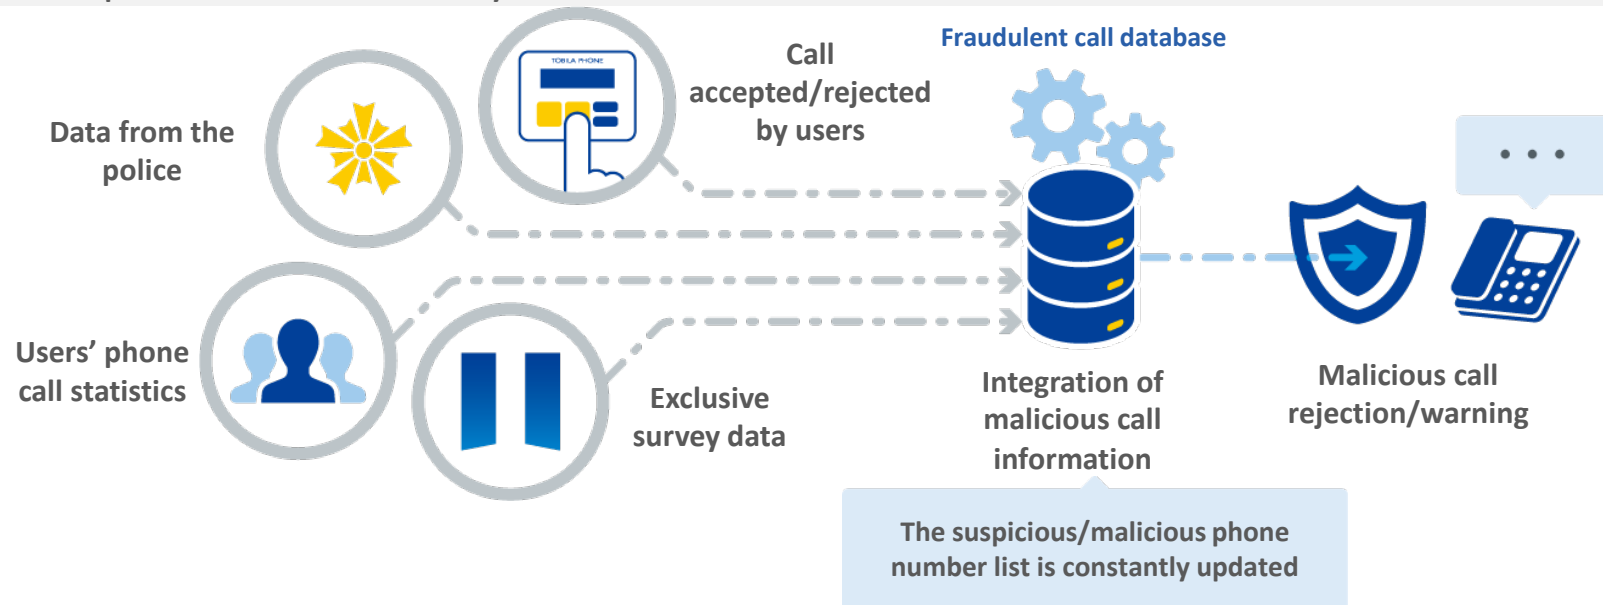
Data from the police

TOBILA PHONE

Call accepted/rejected by users

Fraudulent call database

Users' phone call statistics

Exclusive survey data

Integration of malicious call information

Malicious call rejection/warning

• • •

The suspicious/malicious phone number list is constantly updated